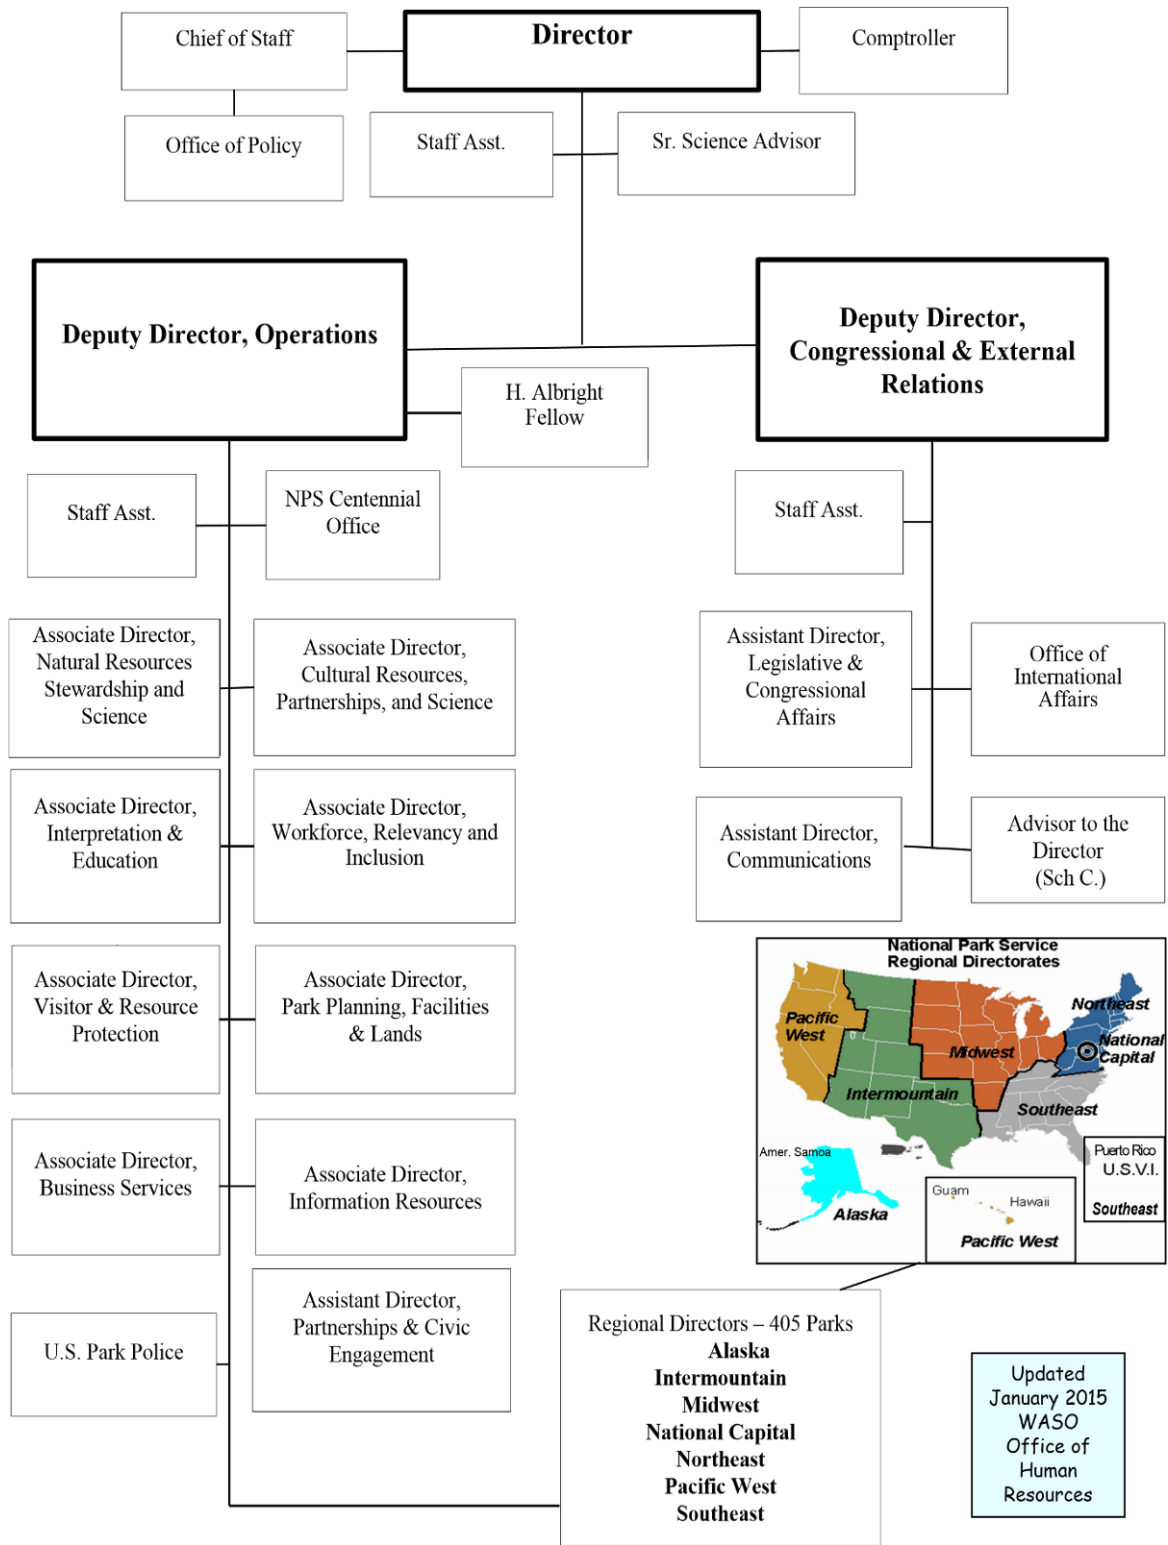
Chief of Staff

Director

Comptroller

Office of Policy

Staff Asst.

Sr. Science Advisor

Deputy Director, Operations

H. Albright Fellow

Deputy Director, Congressional & External Relations

Staff Asst.

NPS Centennial Office

Staff Asst.

Associate Director, Natural Resources Stewardship and Science

Associate Director, Cultural Resources, Partnerships, and Science

Assistant Director, Legislative & Congressional Affairs

Office of International Affairs

Associate Director, Interpretation & Education

Associate Director, Workforce, Relevancy and Inclusion

Assistant Director, Communications

Advisor to the Director (Sch C.)

National Park Service Regional Directorates

Pacific West

Intermountain

Midwest

Northeast

National Capital

Southeast

Amer. Samoa

Alaska

Guam

Hawaii

Pacific West

Puerto Rico U.S.V.I.

Southeast

Associate Director, Visitor & Resource Protection

Associate Director, Park Planning, Facilities & Lands

Associate Director, Business Services

Associate Director, Information Resources

U.S. Park Police

Assistant Director, Partnerships & Civic Engagement

Regional Directors – 405 Parks
Alaska
Intermountain
Midwest
National Capital
Northeast
Pacific West
Southeast

Updated January 2015 WASO Office of Human Resources